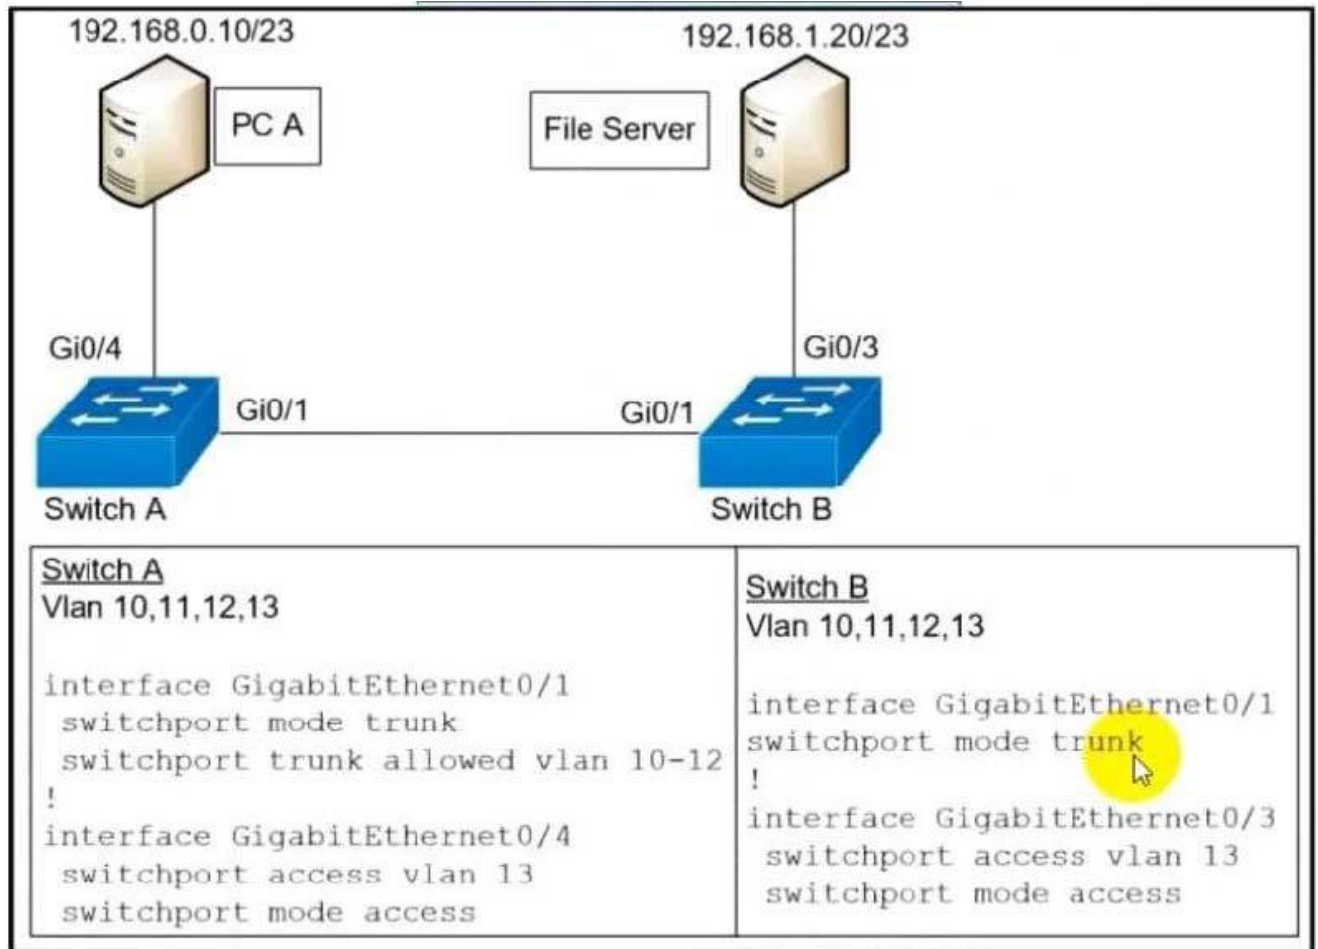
192.168.0.10/23

PC A

File Server

192.168.1.20/23

Gi0/4

Gi0/3

Gi0/1

Gi0/1

Switch A

Switch B

| Switch A<br>Vlan 10,11,12,13<br><br>interface GigabitEthernet0/1<br>switchport mode trunk<br>switchport trunk allowed vlan 10-12<br>!<br>interface GigabitEthernet0/4<br>switchport access vlan 13<br>switchport mode access | Switch B<br>Vlan 10,11,12,13<br><br>interface GigabitEthernet0/1<br>switchport mode trunk<br>!<br>interface GigabitEthernet0/3<br>switchport access vlan 13<br>switchport mode access |
|---|---|